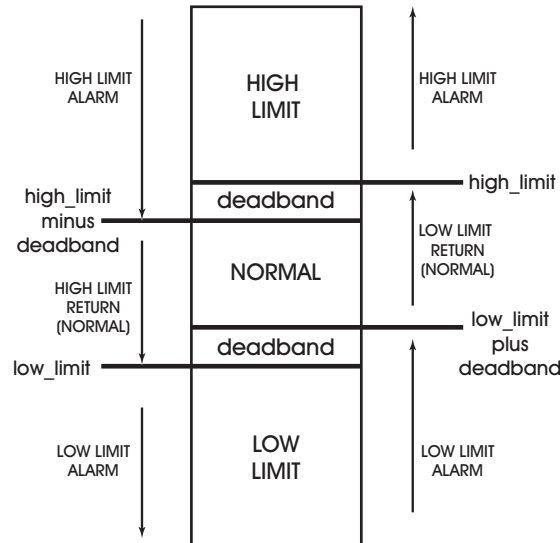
HIGH LIMIT ALARM

HIGH LIMIT

HIGH LIMIT ALARM

high_limit

deadband

high_limit minus deadband

LOW LIMIT RETURN (NORMAL)

NORMAL

HIGH LIMIT RETURN (NORMAL)

low_limit plus deadband

deadband

low_limit

LOW LIMIT ALARM

LOW LIMIT

LOW LIMIT ALARM